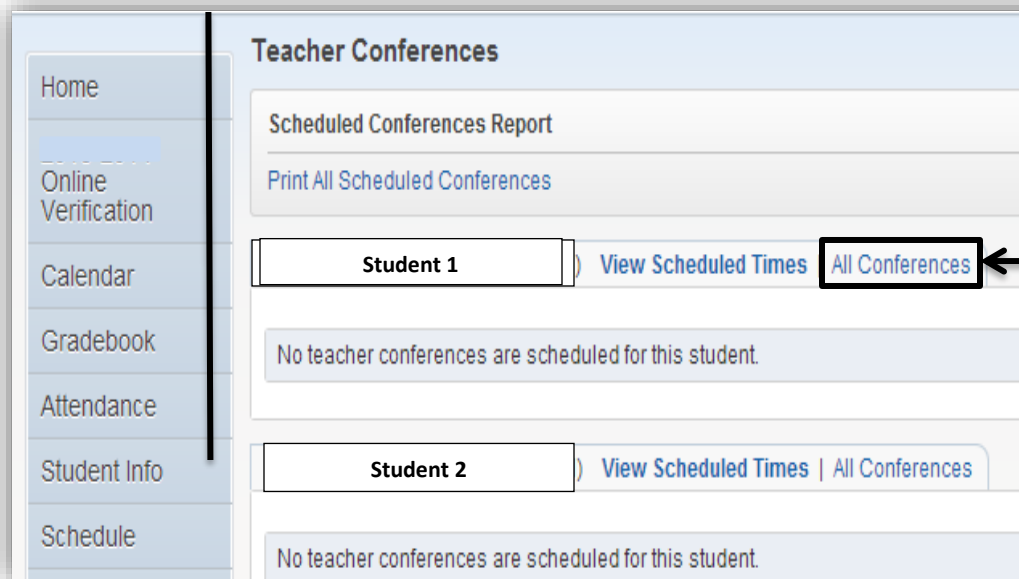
Home

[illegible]
Online Verification

Calendar

Gradebook

Attendance

Student Info

Schedule

Teacher Conferences

Scheduled Conferences Report

Print All Scheduled Conferences

Student 1 ) View Scheduled Times All Conferences

No teacher conferences are scheduled for this student.

Student 2 ) View Scheduled Times | All Conferences

No teacher conferences are scheduled for this student.